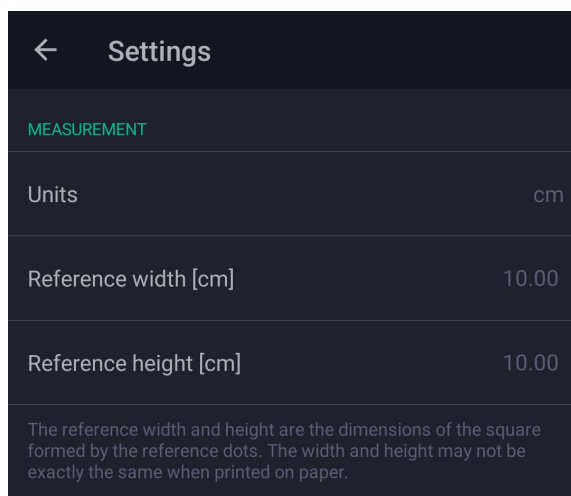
← Settings

MEASUREMENT

Units cm

Reference width [cm] 10.00

Reference height [cm] 10.00

The reference width and height are the dimensions of the square formed by the reference dots. The width and height may not be exactly the same when printed on paper.